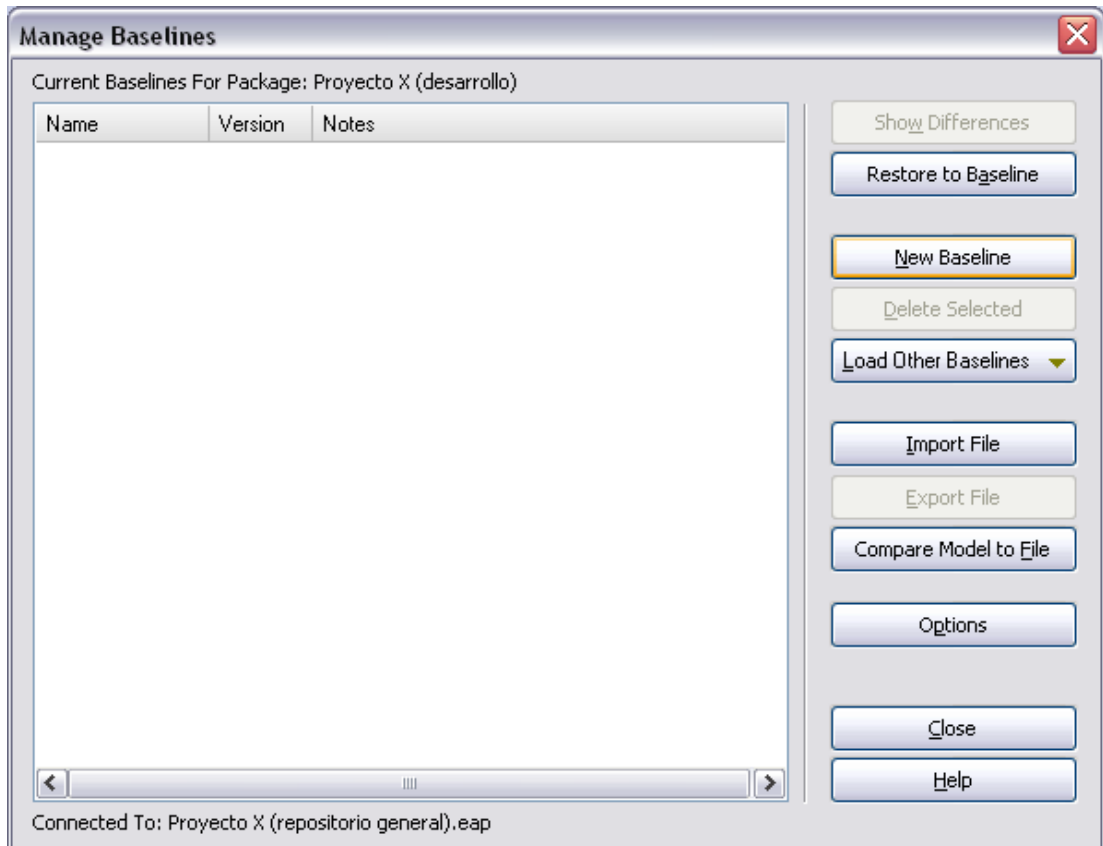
Manage Baselines

Current Baselines For Package: Proyecto X (desarrollo)

| Name | Version | Notes |
|---|---|---|

Show Differences
Restore to Baseline
New Baseline
Delete Selected
Load Other Baselines
Import File
Export File
Compare Model to File
Options
Close
Help

Connected To: Proyecto X (repositorio general).eap